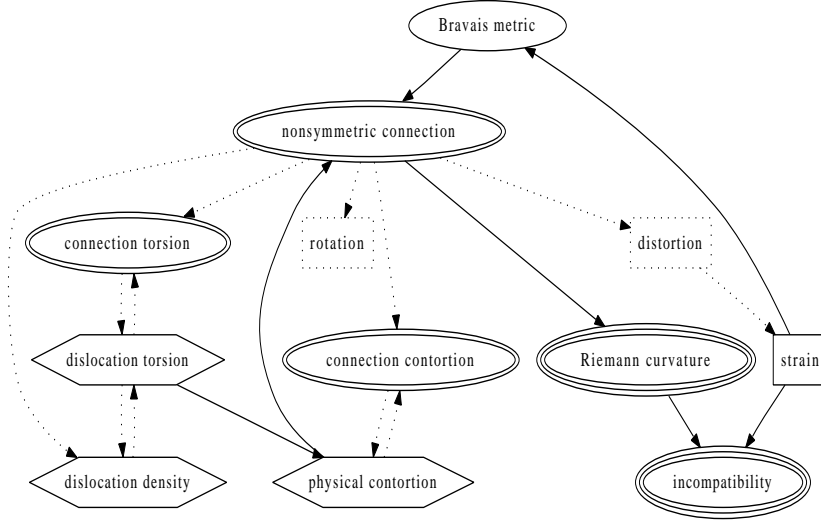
Bravais metric

nonsymmetric connection

connection torsion

rotation

distortion

dislocation torsion

connection contortion

Riemann curvature

strain

dislocation density

physical contortion

incompatibility